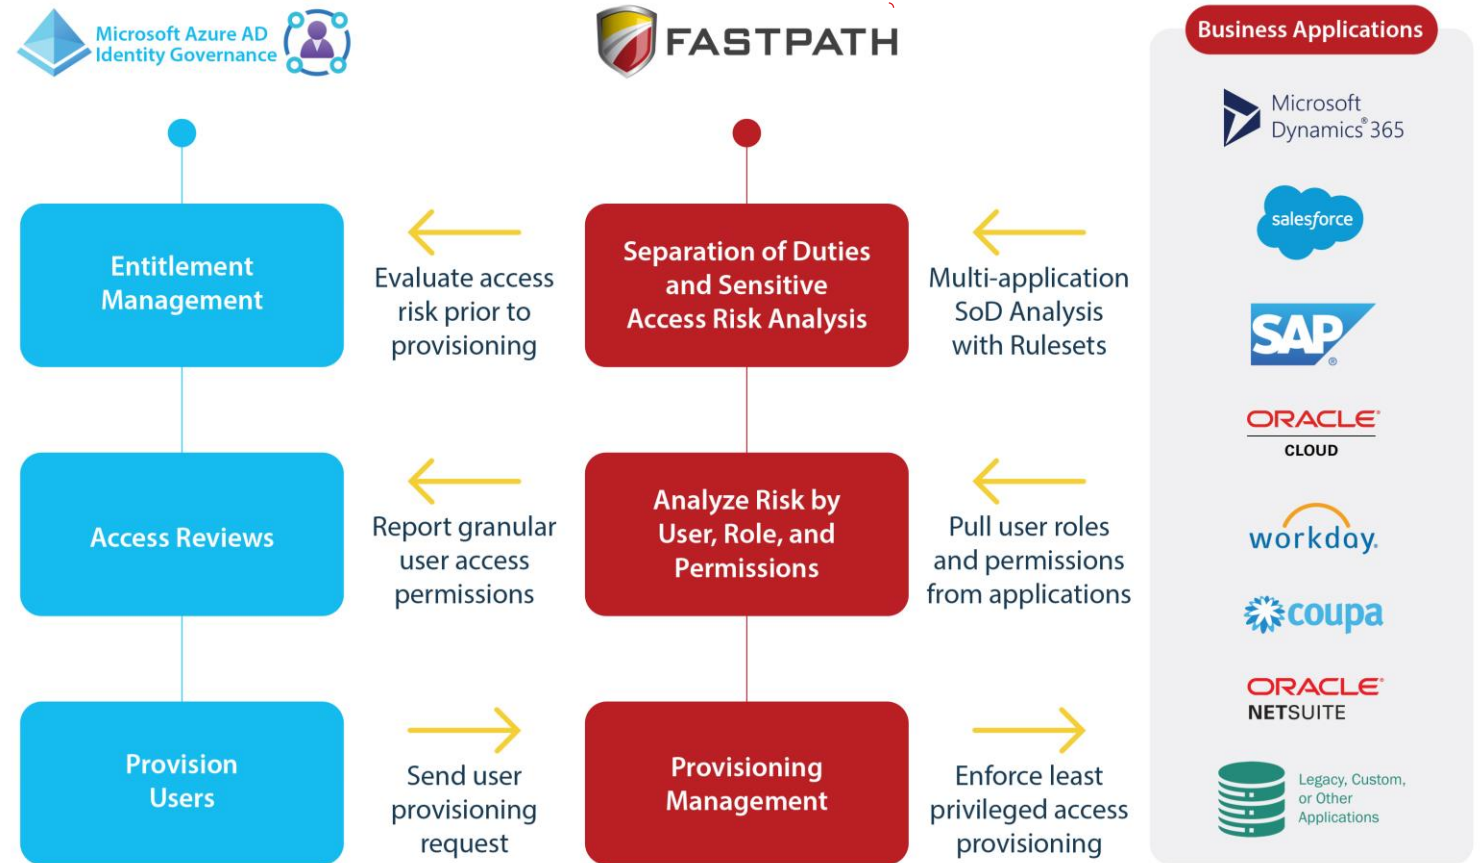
Microsoft Azure AD Identity Governance

FASTPATH

Business Applications

Microsoft Dynamics® 365

salesforce

SAP

ORACLE CLOUD

workday.

coupa

ORACLE NETSUITE

Legacy, Custom, or Other Applications

Entitlement Management

Evaluate access risk prior to provisioning

Separation of Duties and Sensitive Access Risk Analysis

Multi-application SoD Analysis with Rulesets

Access Reviews

Report granular user access permissions

Analyze Risk by User, Role, and Permissions

Pull user roles and permissions from applications

Provision Users

Send user provisioning request

Provisioning Management

Enforce least privileged access provisioning